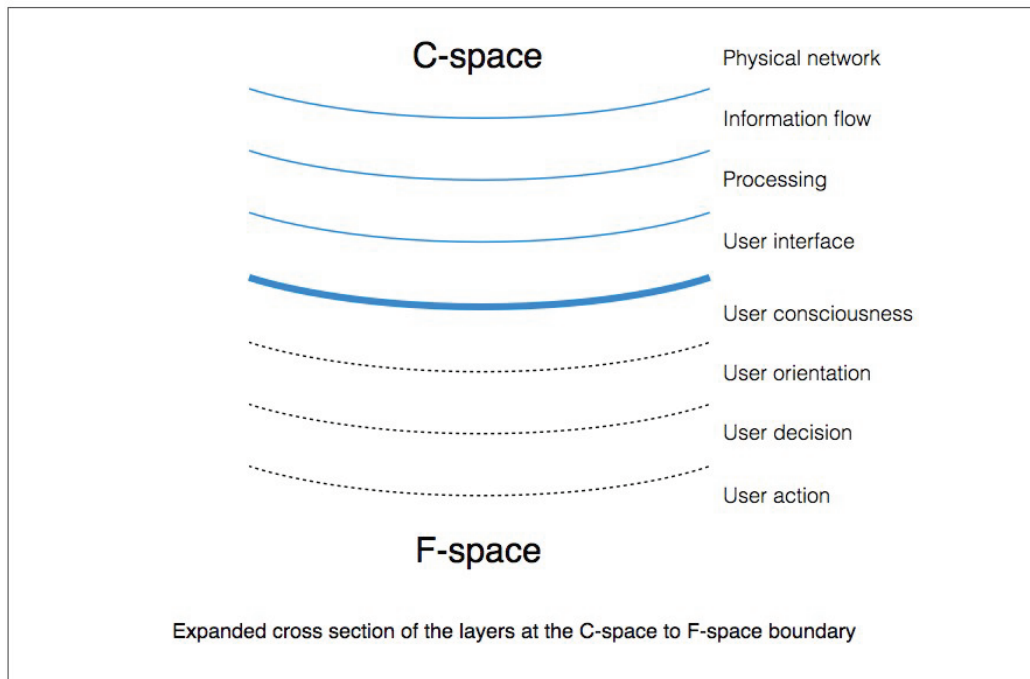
C-space

Physical network

Information flow

Processing

User interface

User consciousness

User orientation

User decision

User action

F-space

Expanded cross section of the layers at the C-space to F-space boundary